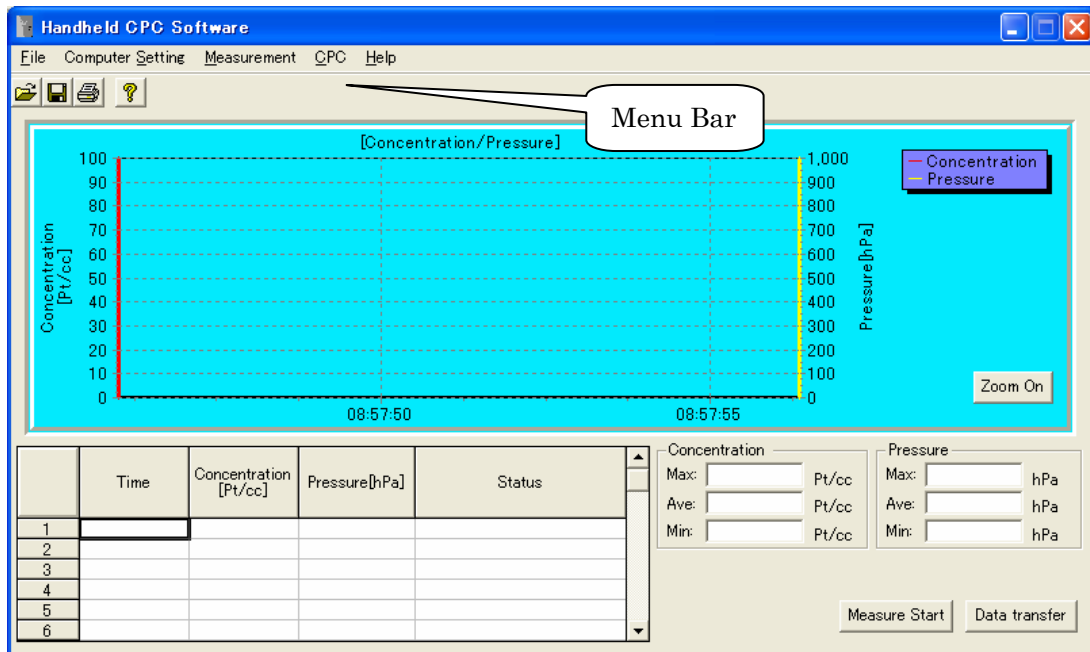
Handheld CPC Software

File Computer Setting Measurement CPC Help

Menu Bar

[Concentration/Pressure]

Concentration [Pt/cc]

100
90
80
70
60
50
40
30
20
10
0

1,000
900
800
700
600
500
400
300
200
100
0

Pressure[hPa]

08:57:50
08:57:55

Concentration
Pressure

Zoom On

| | Time | Concentration [Pt/cc] | Pressure[hPa] | Status |
|---|---|---|---|---|
| 1 | | | | |
| 2 | | | | |
| 3 | | | | |
| 4 | | | | |
| 5 | | | | |
| 6 | | | | |

Concentration
Max: Pt/cc
Ave: Pt/cc
Min: Pt/cc

Pressure
Max: hPa
Ave: hPa
Min: hPa

Measure Start
Data transfer